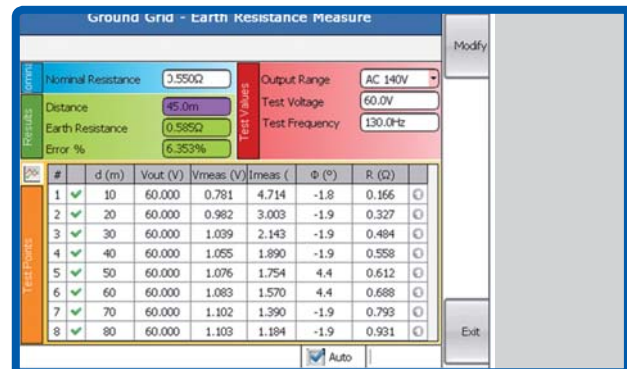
Ground Grid - Earth Resistance Measure

Modify

Nominal

Nominal Resistance 0.550Ω

Results

Distance 45.0m

Earth Resistance 0.585Ω

Error % 6.353%

Test Values

Output Range AC 140V

Test Voltage 60.0V

Test Frequency 130.0Hz

Test Points

| # | | d (m) | Vout (V) | Vmeas (V) | Imeas ( | Φ (°) | R (Ω) | |
|---|---|---|---|---|---|---|---|---|
| 1 | ✔ | 10 | 60.000 | 0.781 | 4.714 | -1.8 | 0.166 | |
| 2 | ✔ | 20 | 60.000 | 0.982 | 3.003 | -1.9 | 0.327 | |
| 3 | ✔ | 30 | 60.000 | 1.039 | 2.143 | -1.9 | 0.484 | |
| 4 | ✔ | 40 | 60.000 | 1.055 | 1.890 | -1.9 | 0.558 | |
| 5 | ✔ | 50 | 60.000 | 1.076 | 1.754 | 4.4 | 0.612 | |
| 6 | ✔ | 60 | 60.000 | 1.083 | 1.570 | 4.4 | 0.688 | |
| 7 | ✔ | 70 | 60.000 | 1.102 | 1.390 | -1.9 | 0.793 | |
| 8 | ✔ | 80 | 60.000 | 1.103 | 1.184 | -1.9 | 0.931 | |

Auto

Exit